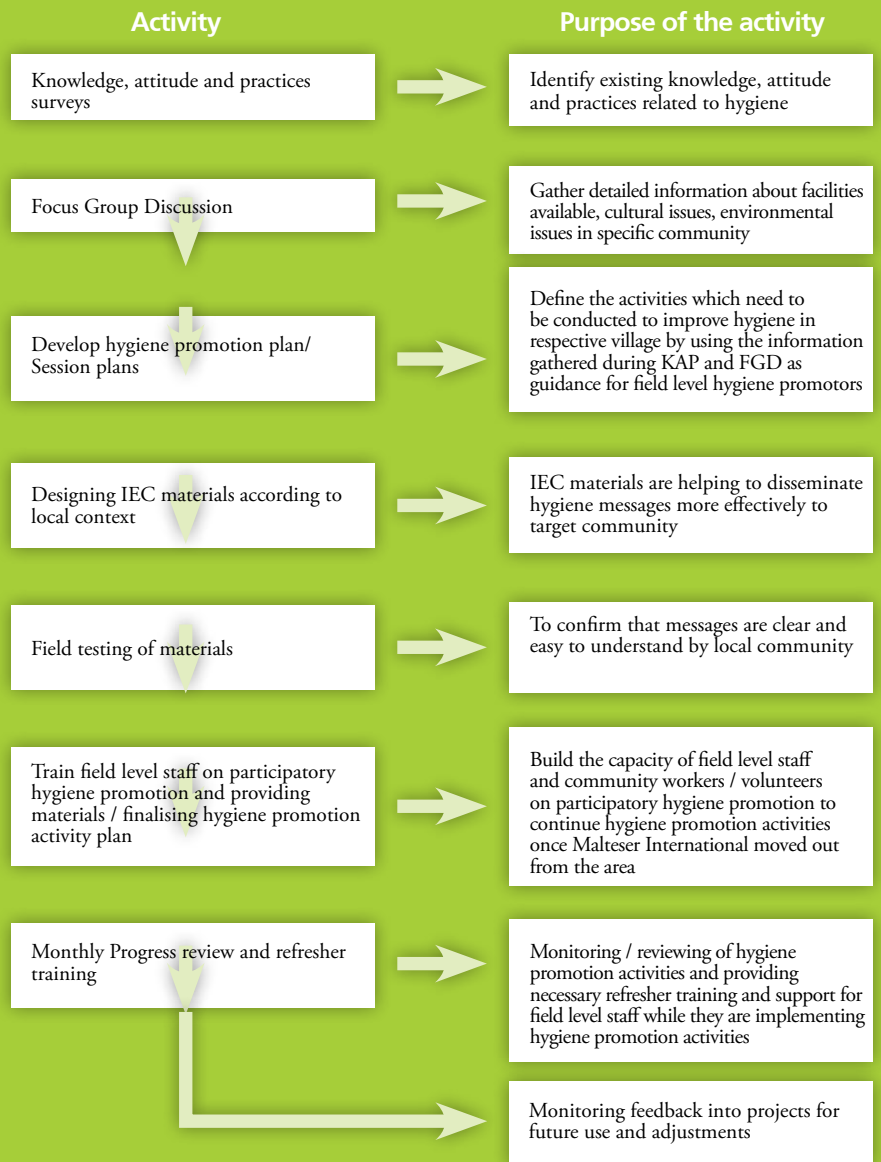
Activity

Purpose of the activity

Knowledge, attitude and practices surveys

Identify existing knowledge, attitude and practices related to hygiene

Focus Group Discussion

Gather detailed information about facilities available, cultural issues, environmental issues in specific community

Develop hygiene promotion plan/ Session plans

Define the activities which need to be conducted to improve hygiene in respective village by using the information gathered during KAP and FGD as guidance for field level hygiene promotors

Designing IEC materials according to local context

IEC materials are helping to disseminate hygiene messages more effectively to target community

Field testing of materials

To confirm that messages are clear and easy to understand by local community

Train field level staff on participatory hygiene promotion and providing materials / finalising hygiene promotion activity plan

Build the capacity of field level staff and community workers / volunteers on participatory hygiene promotion to continue hygiene promotion activities once Malteser International moved out from the area

Monthly Progress review and refresher training

Monitoring / reviewing of hygiene promotion activities and providing necessary refresher training and support for field level staff while they are implementing hygiene promotion activities

Monitoring feedback into projects for future use and adjustments